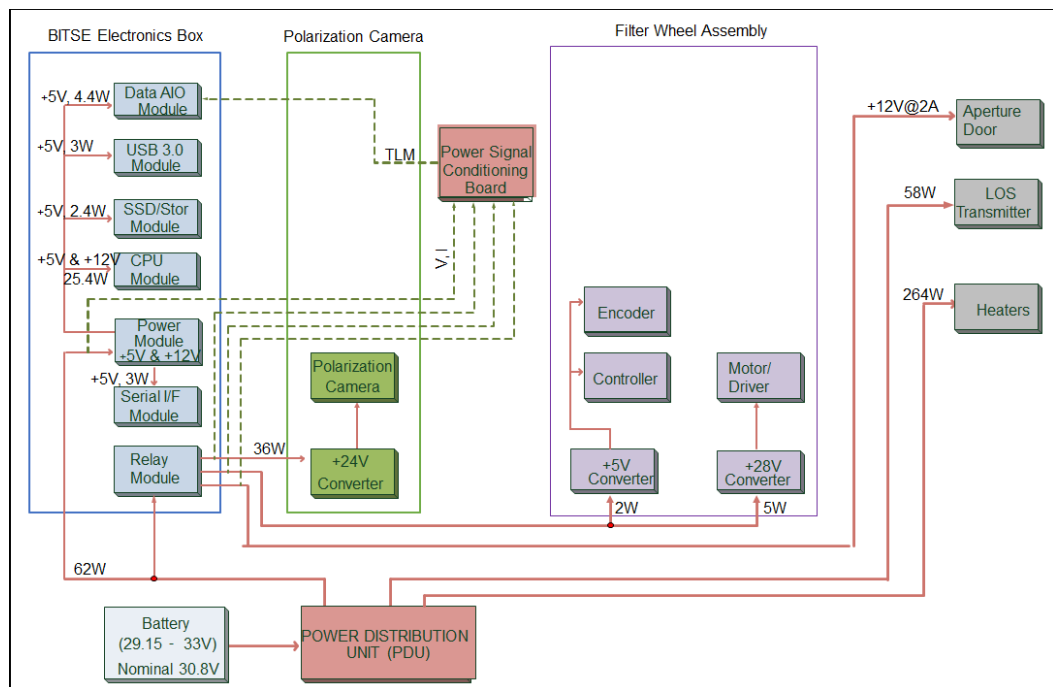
BITSE Electronics Box

Polarization Camera

Filter Wheel Assembly

+5V, 4.4W
Data AIO Module

+5V 3W
USB 3.0 Module

+5V 2.4W
SSD/Stor Module

+5V & +12V
25.4W
CPU Module

Power Module +5V & +12V

+5V, 3W
Serial I/F Module

Relay Module

TLM

Power Signal Conditioning Board

V, I

Polarization Camera

36W

+24V Converter

Encoder

Controller

Motor/ Driver

+5V Converter

+28V Converter

2W

5W

+12V@2A
Aperture Door

58W
LOS Transmitter

264W
Heaters

62W

Battery (29.15 - 33V) Nominal 30.8V

POWER DISTRIBUTION UNIT (PDU)